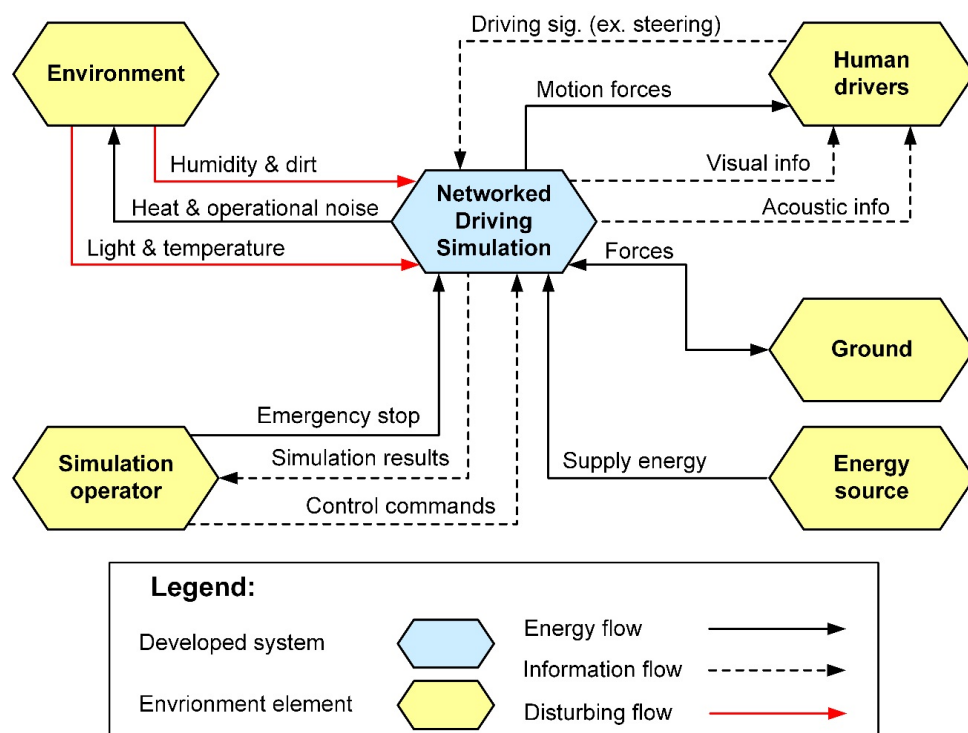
Driving sig. (ex. steering)

Environment

Human drivers

Motion forces

Humidity & dirt

Visual info

Networked Driving Simulation

Heat & operational noise

Acoustic info

Light & temperature

Forces

Ground

Emergency stop

Simulation operator

Simulation results

Supply energy

Energy source

Control commands

Legend:

Developed system

Energy flow

Information flow

Envrionment element

Disturbing flow